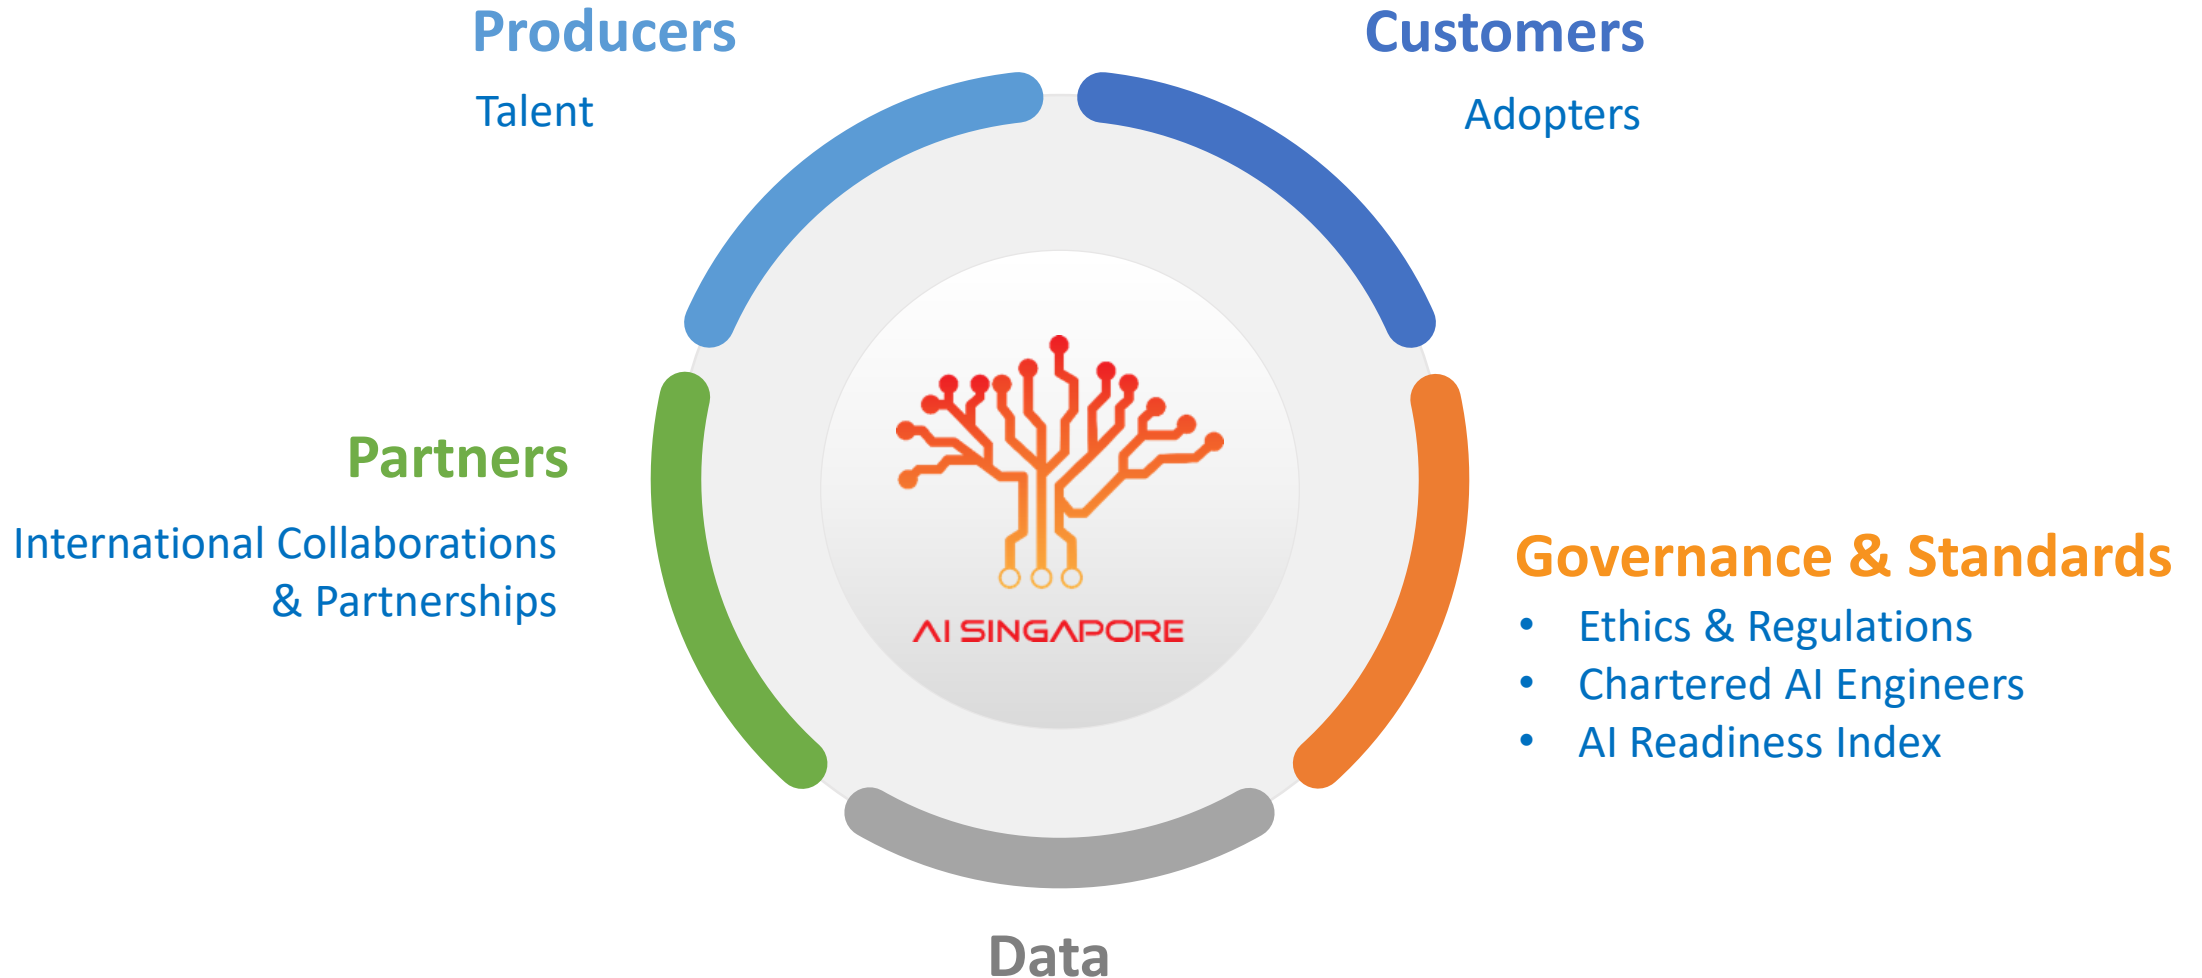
Producers

Talent

Customers

Adopters

Partners

International Collaborations & Partnerships

AI SINGAPORE

Governance & Standards

- Ethics & Regulations
- Chartered AI Engineers
- AI Readiness Index

Data